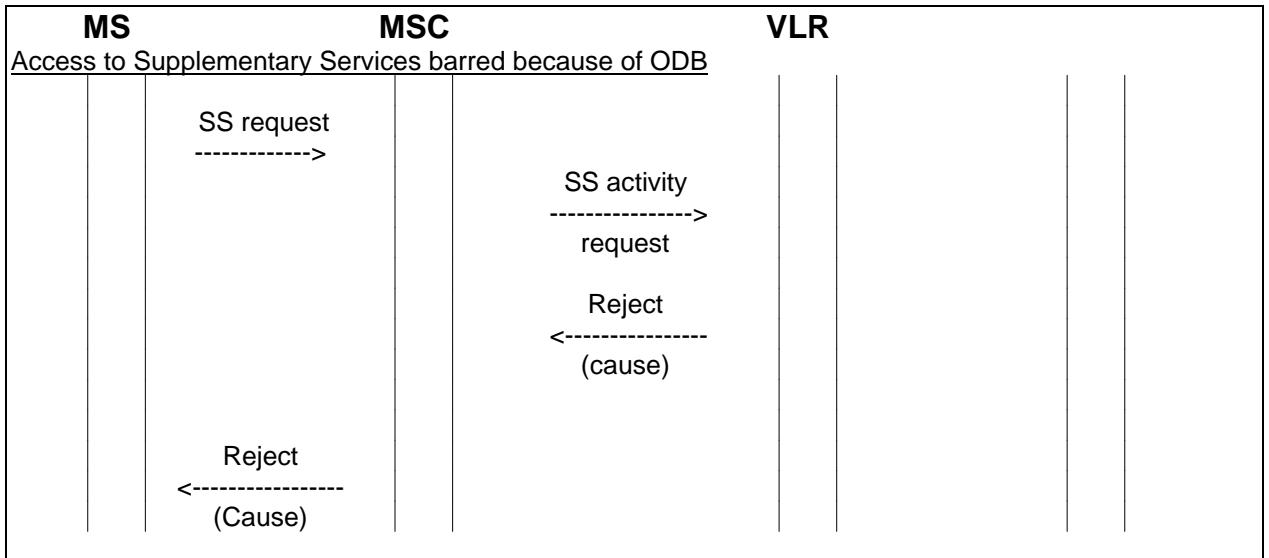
MS MSC VLR

Access to Supplementary Services barred because of ODB

SS request
------------->

SS activity
---------------->
request

Reject
<----------------
(cause)

Reject
<-----------------
(Cause)